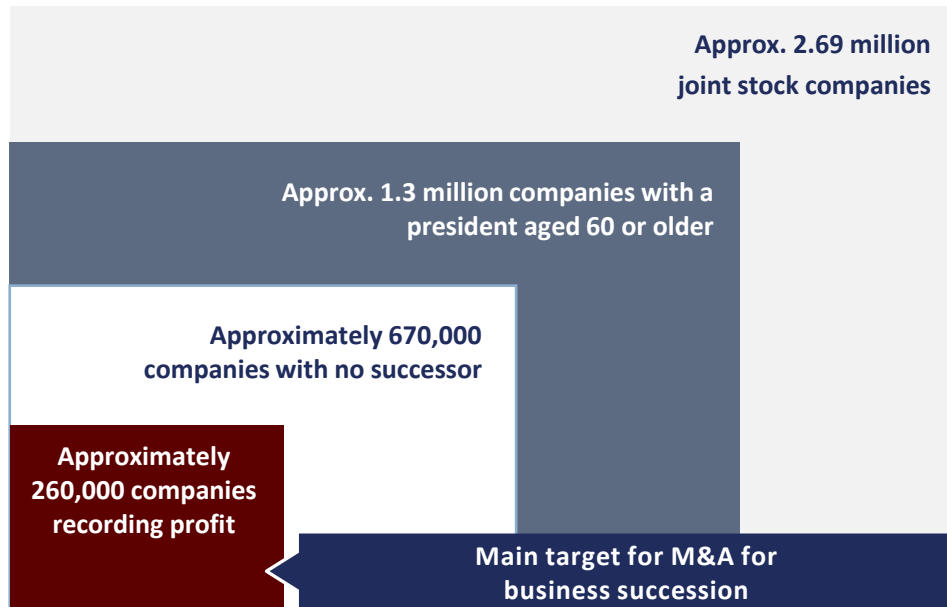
Approx. 2.69 million joint stock companies

Approx. 1.3 million companies with a president aged 60 or older

Approximately 670,000 companies with no successor

Approximately 260,000 companies recording profit

Main target for M&A for business succession